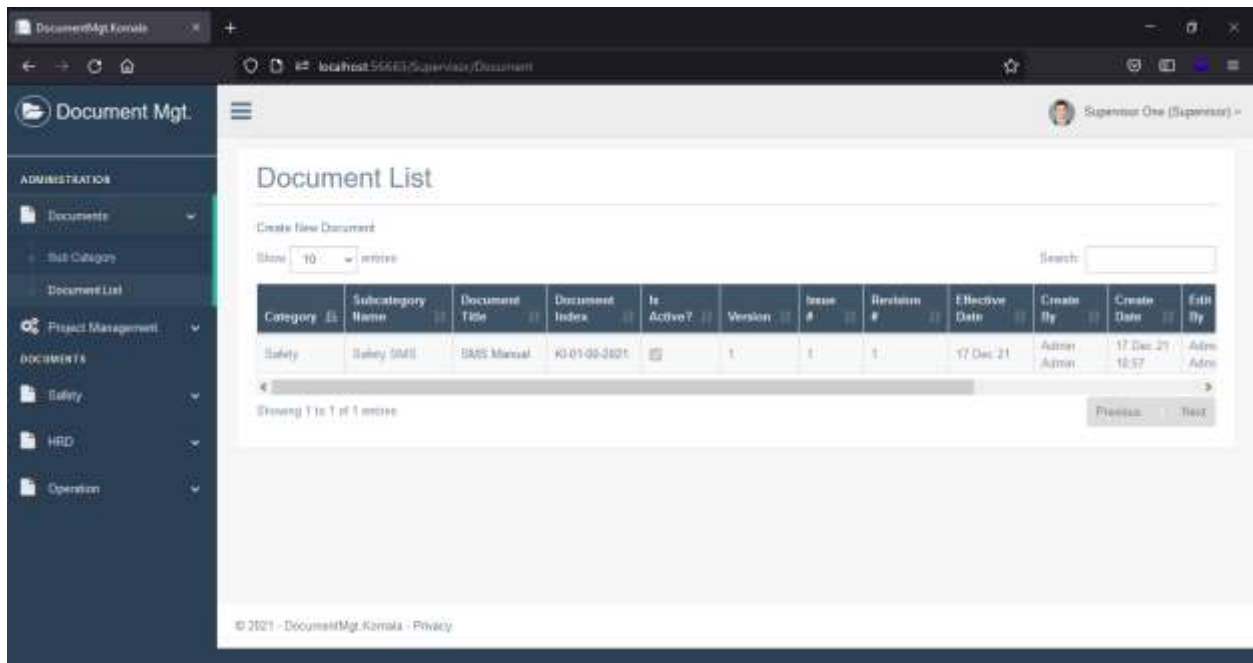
DocumentMgt.Komala

localhost:56683/Supervisor/Document

Document Mgt.

Supervisor One (Supervisor)

ADMINISTRATION

Documents

Sub Category

Document List

Project Management

DOCUMENTS

Safety

HRD

Operation

Document List

Create New Document

Show 10 entries

Search:

| Category | Subcategory Name | Document Title | Document Index | Is Active? | Version | Issue # | Revision # | Effective Date | Create By | Create Date | Edit By |
|---|---|---|---|---|---|---|---|---|---|---|---|
| Safety | Safety SMS | SMS Manual | KI-01-00-2021 | | 1 | 1 | 1 | 17 Dec 21 | Admin Admin | 17 Dec 21 10:57 | Admin Admin |

Showing 1 to 1 of 1 entries

Previous Next

© 2021 - DocumentMgt.Komala - Privacy